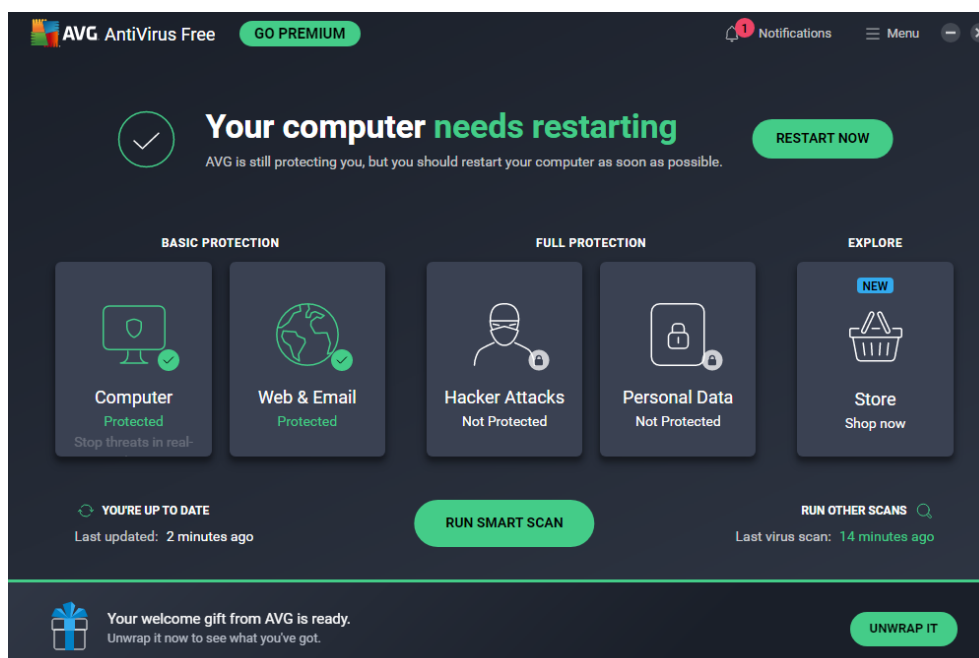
AVG AntiVirus Free GO PREMIUM

1 Notifications Menu

Your computer needs restarting

AVG is still protecting you, but you should restart your computer as soon as possible.

RESTART NOW

BASIC PROTECTION

FULL PROTECTION

EXPLORE

Computer
Protected
Stop threats in real-

Web & Email
Protected

Hacker Attacks
Not Protected

Personal Data
Not Protected

NEW
Store
Shop now

YOU'RE UP TO DATE
Last updated: 2 minutes ago

RUN SMART SCAN

RUN OTHER SCANS
Last virus scan: 14 minutes ago

Your welcome gift from AVG is ready.
Unwrap it now to see what you've got.

UNWRAP IT